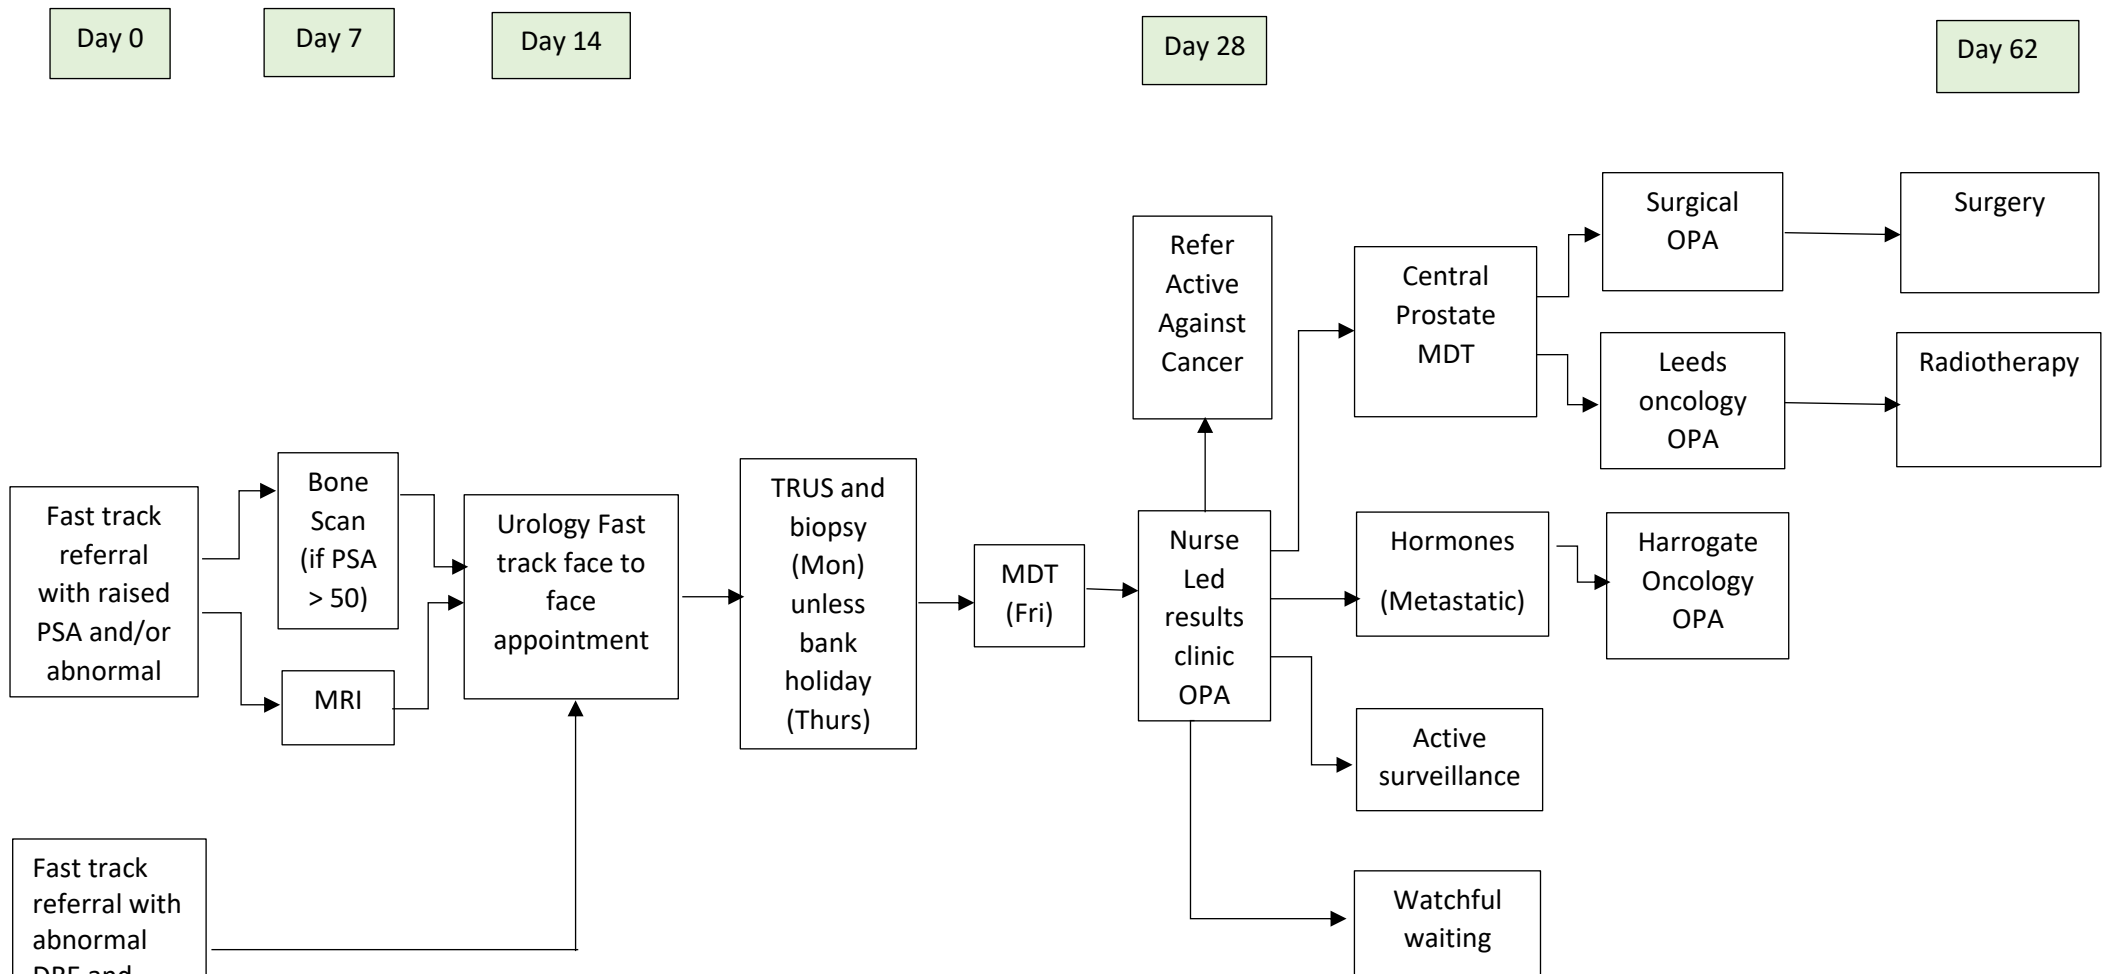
Day 0

Day 7

Day 14

Day 28

Day 62

Fast track referral with raised PSA and/or abnormal

Bone Scan (if PSA > 50)

MRI

Urology Fast track face to face appointment

TRUS and biopsy (Mon) unless bank holiday (Thurs)

MDT (Fri)

Nurse Led results clinic OPA

Refer Active Against Cancer

Central Prostate MDT

Surgical OPA

Surgery

Leeds oncology OPA

Radiotherapy

Hormones (Metastatic)

Harrogate Oncology OPA

Active surveillance

Watchful waiting

Fast track referral with abnormal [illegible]